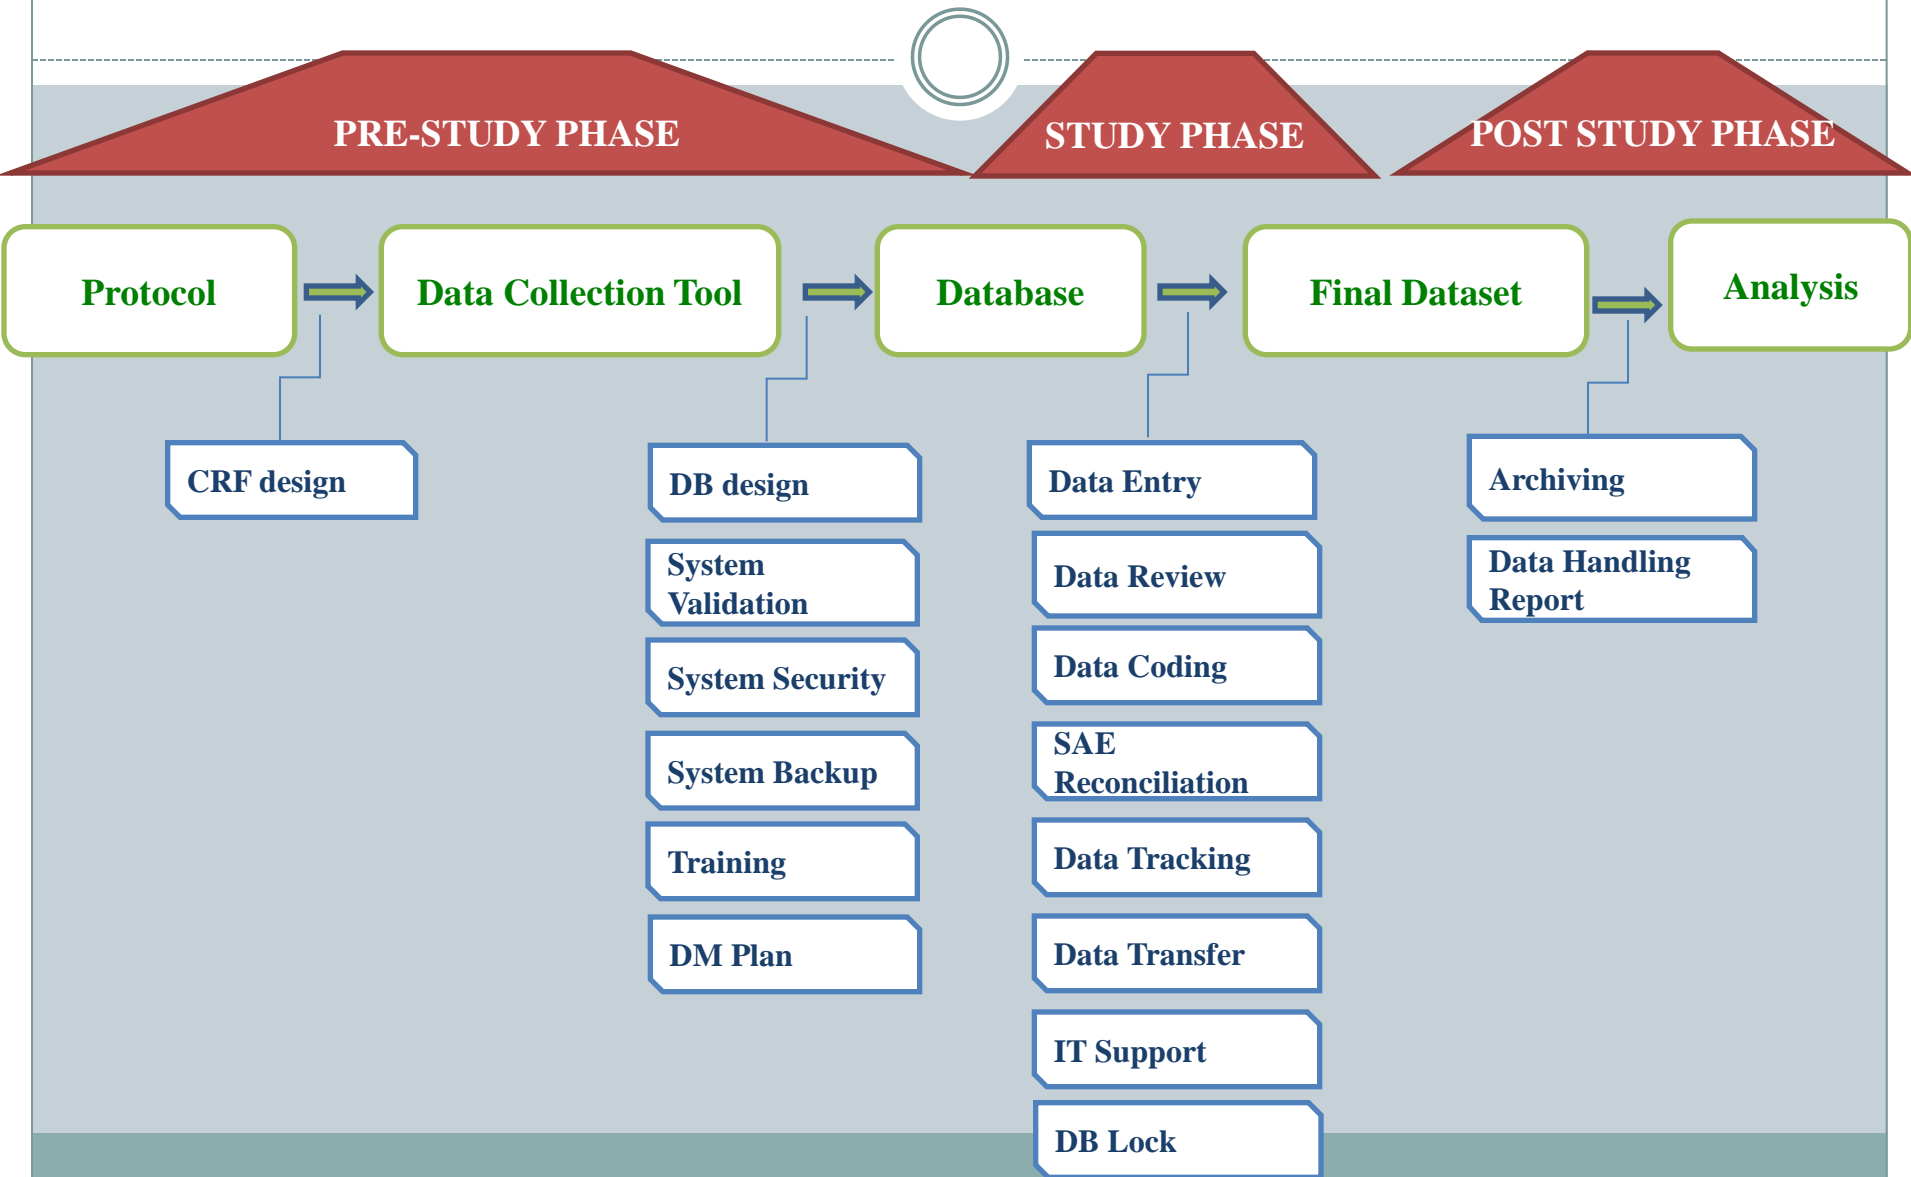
PRE-STUDY PHASE

STUDY PHASE

POST STUDY PHASE

Protocol

Data Collection Tool

Database

Final Dataset

Analysis

CRF design

DB design

System Validation

System Security

System Backup

Training

DM Plan

Data Entry

Data Review

Data Coding

SAE Reconciliation

Data Tracking

Data Transfer

IT Support

DB Lock

Archiving

Data Handling Report